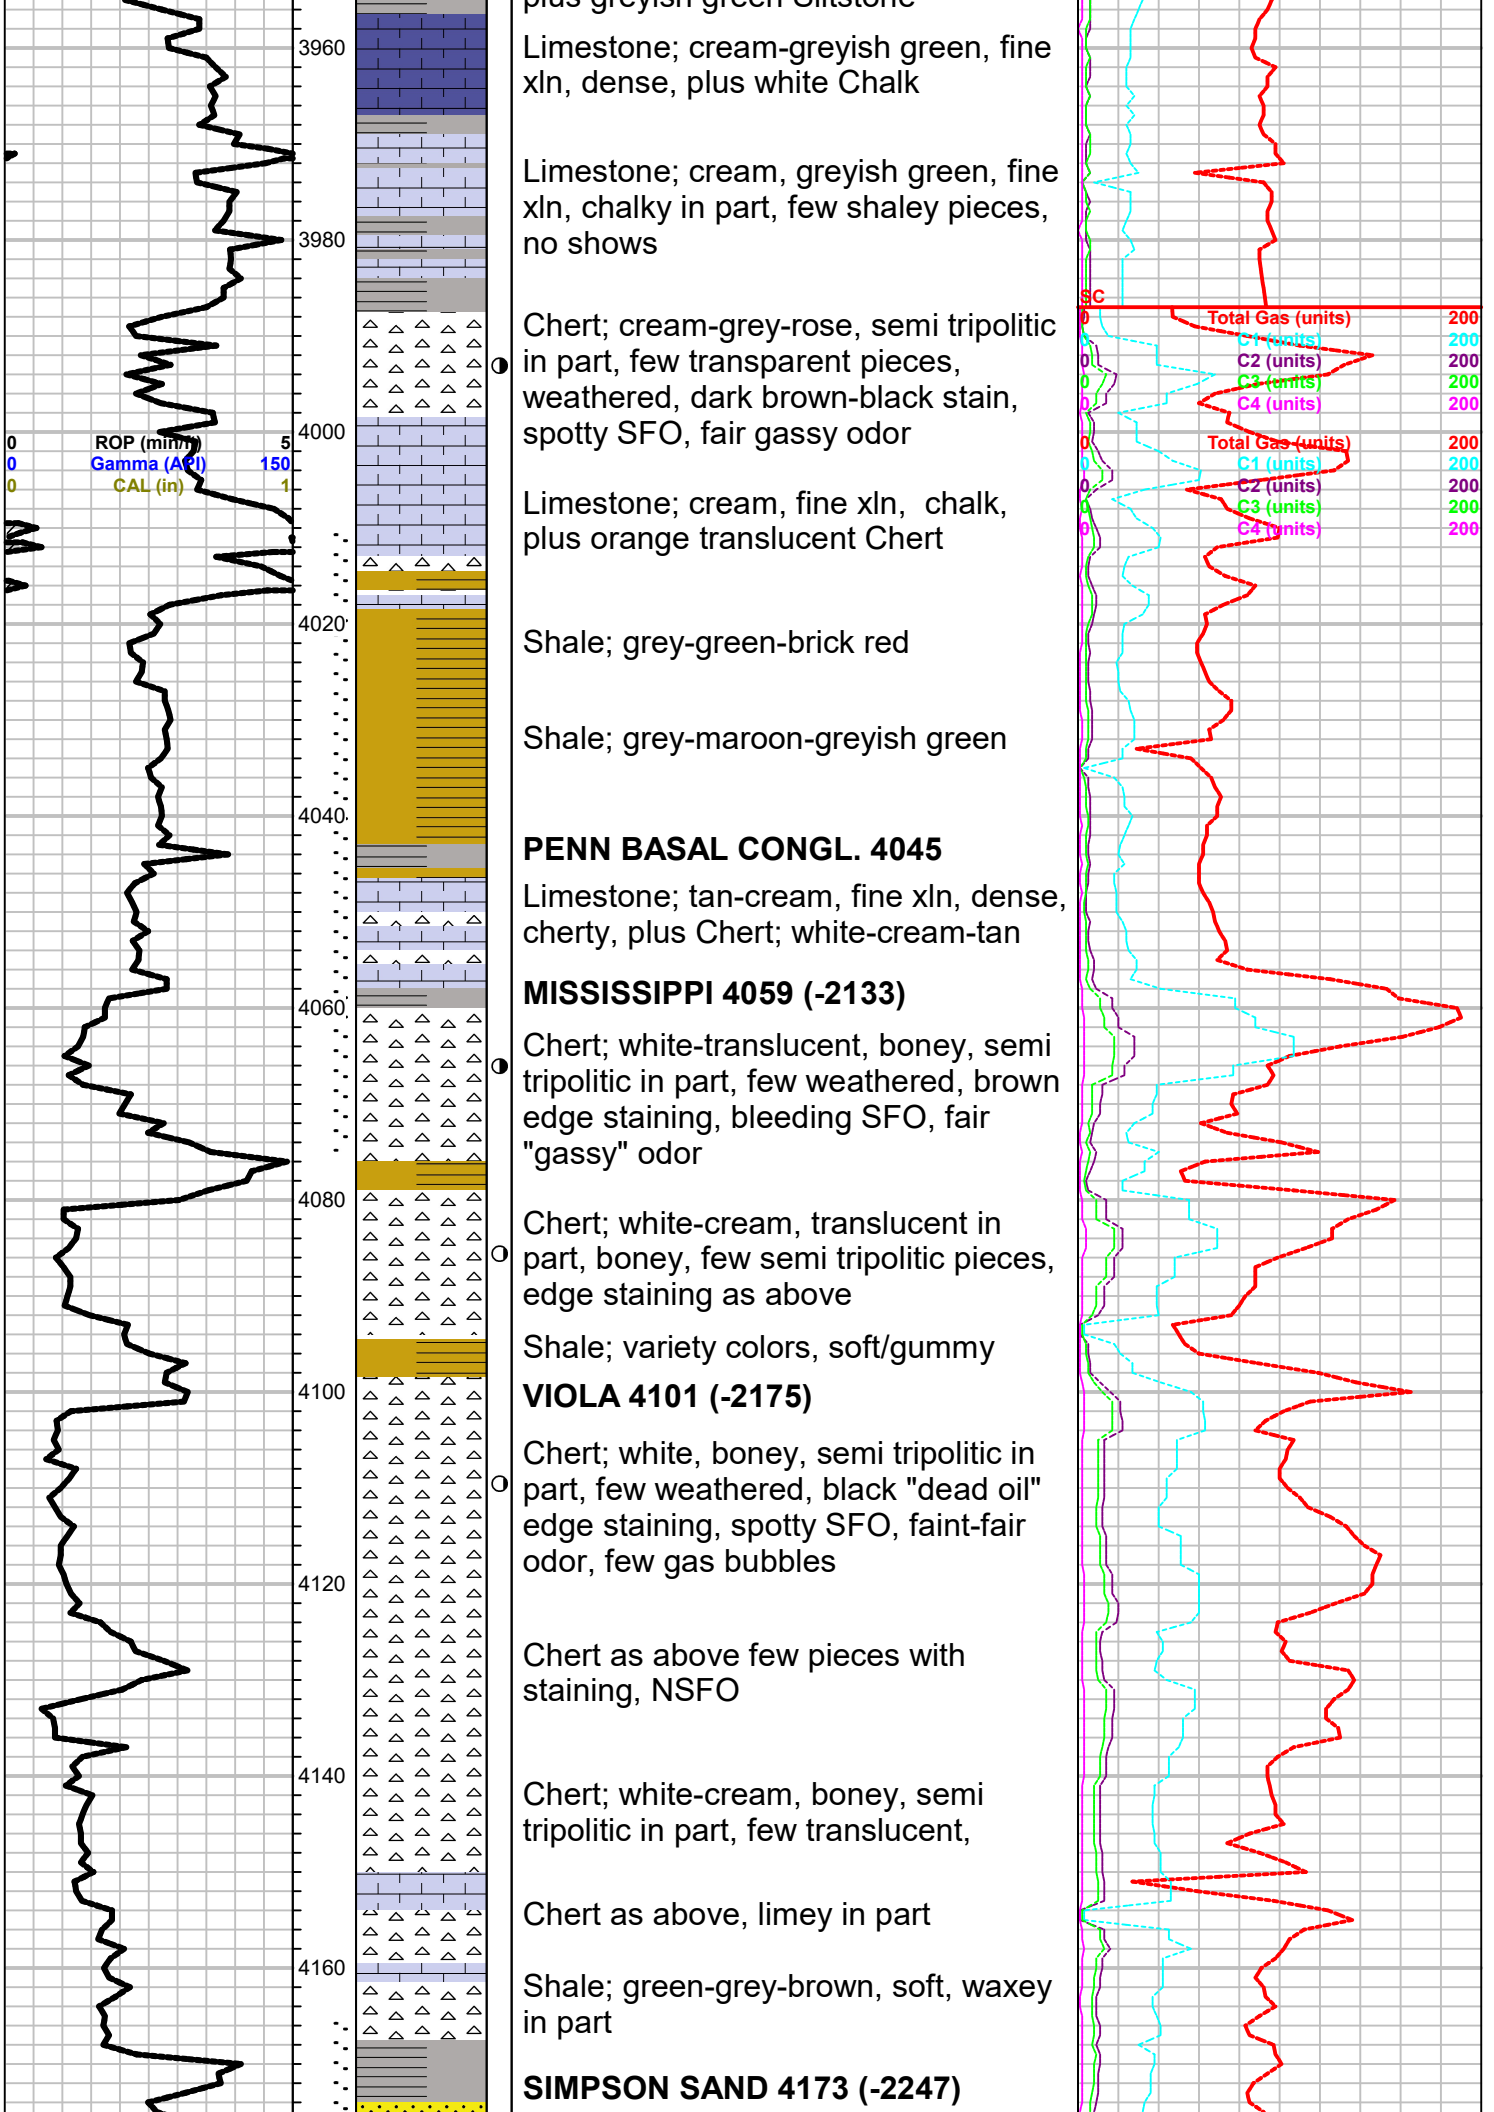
plus greyish green Siltstone

3960

Limestone; cream-greyish green, fine xln, dense, plus white Chalk

Limestone; cream, greyish green, fine xln, chalky in part, few shaley pieces, no shows

3980

SC

Chert; cream-grey-rose, semi tripolitic in part, few transparent pieces, weathered, dark brown-black stain, spotty SFO, fair gassy odor

| 0 | Total Gas (units) | 200 |
|---|---|---|
| 0 | C1 (units) | 200 |
| 0 | C2 (units) | 200 |
| 0 | C3 (units) | 200 |
| 0 | C4 (units) | 200 |

| 0 | ROP (min/ft) | 5 |
|---|---|---|
| 0 | Gamma (API) | 150 |
| 0 | CAL (in) | 1 |

4000

| 0 | Total Gas (units) | 200 |
|---|---|---|
| 0 | C1 (units) | 200 |
| 0 | C2 (units) | 200 |
| 0 | C3 (units) | 200 |
| 0 | C4 (units) | 200 |

Limestone; cream, fine xln, chalk, plus orange translucent Chert

4020

Shale; grey-green-brick red

Shale; grey-maroon-greyish green

4040

PENN BASAL CONGL. 4045

Limestone; tan-cream, fine xln, dense, cherty, plus Chert; white-cream-tan

MISSISSIPPI 4059 (-2133)

4060

Chert; white-translucent, boney, semi tripolitic in part, few weathered, brown edge staining, bleeding SFO, fair "gassy" odor

4080

Chert; white-cream, translucent in part, boney, few semi tripolitic pieces, edge staining as above

Shale; variety colors, soft/gummy

4100

VIOLA 4101 (-2175)

Chert; white, boney, semi tripolitic in part, few weathered, black "dead oil" edge staining, spotty SFO, faint-fair odor, few gas bubbles

4120

Chert as above few pieces with staining, NSFO

4140

Chert; white-cream, boney, semi tripolitic in part, few translucent,

Chert as above, limey in part

4160

Shale; green-grey-brown, soft, waxey in part

SIMPSON SAND 4173 (-2247)